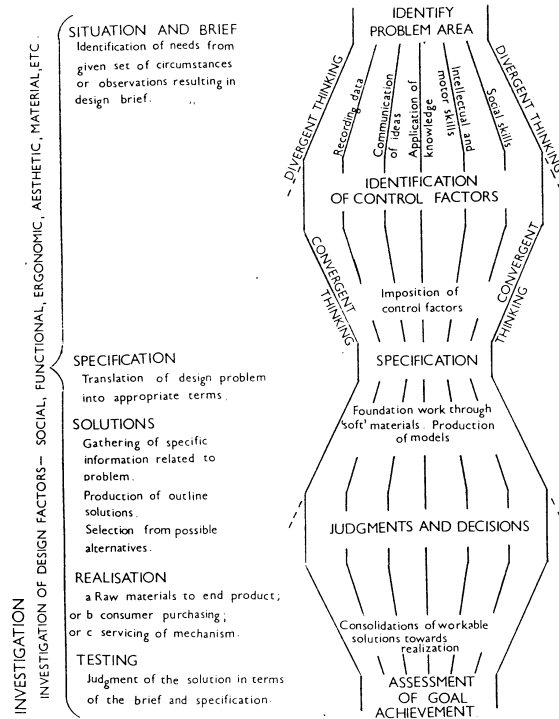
INVESTIGATION
INVESTIGATION OF DESIGN FACTORS — SOCIAL, FUNCTIONAL, ERGONOMIC, AESTHETIC, MATERIAL, ETC.

SITUATION AND BRIEF
Identification of needs from given set of circumstances or observations resulting in design brief.

SPECIFICATION
Translation of design problem into appropriate terms.

SOLUTIONS
Gathering of specific information related to problem.
Production of outline solutions.
Selection from possible alternatives.

REALISATION
a Raw materials to end product;
or b consumer purchasing;
or c servicing of mechanism.

TESTING
Judgment of the solution in terms of the brief and specification.

IDENTIFY PROBLEM AREA

DIVERGENT THINKING
DIVERGENT THINKING

Recording data
Communication of ideas
Application of knowledge
Intellectual and motor skills
Social skills

IDENTIFICATION OF CONTROL FACTORS

CONVERGENT THINKING
CONVERGENT THINKING

Imposition of control factors

SPECIFICATION

Foundation work through 'soft' materials. Production of models

JUDGMENTS AND DECISIONS

Consolidations of workable solutions towards realization

ASSESSMENT OF GOAL ACHIEVEMENT